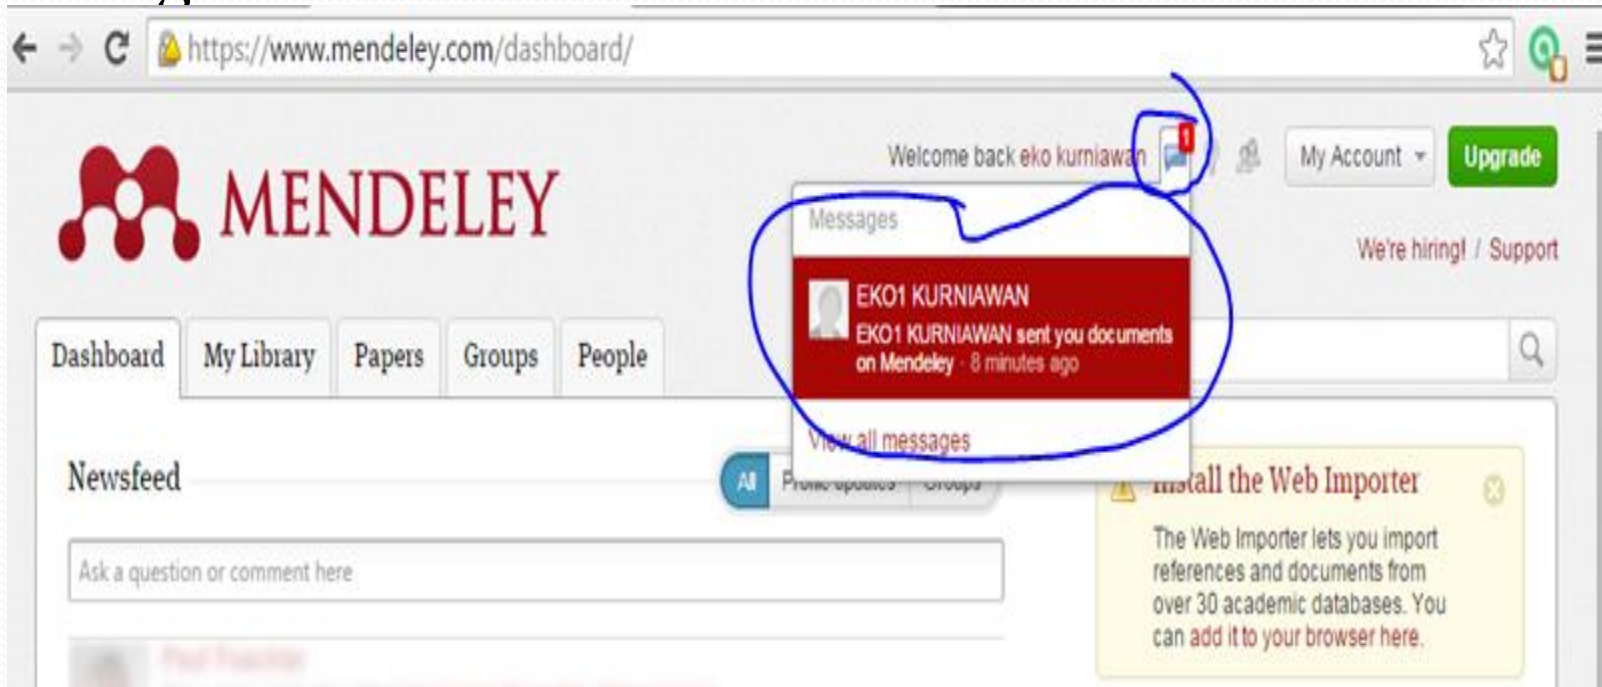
https://www.mendeley.com/dashboard/

MENDELEY

Welcome back eko kurniawan 1

My Account

Upgrade

We're hiring! / Support

Messages

EKO1 KURNIAWAN
EKO1 KURNIAWAN sent you documents on Mendeley · 8 minutes ago

View all messages

Dashboard
My Library
Papers
Groups
People

Newsfeed

All
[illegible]
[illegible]

Ask a question or comment here

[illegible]stall the Web Importer

The Web Importer lets you import references and documents from over 30 academic databases. You can add it to your browser here.

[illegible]